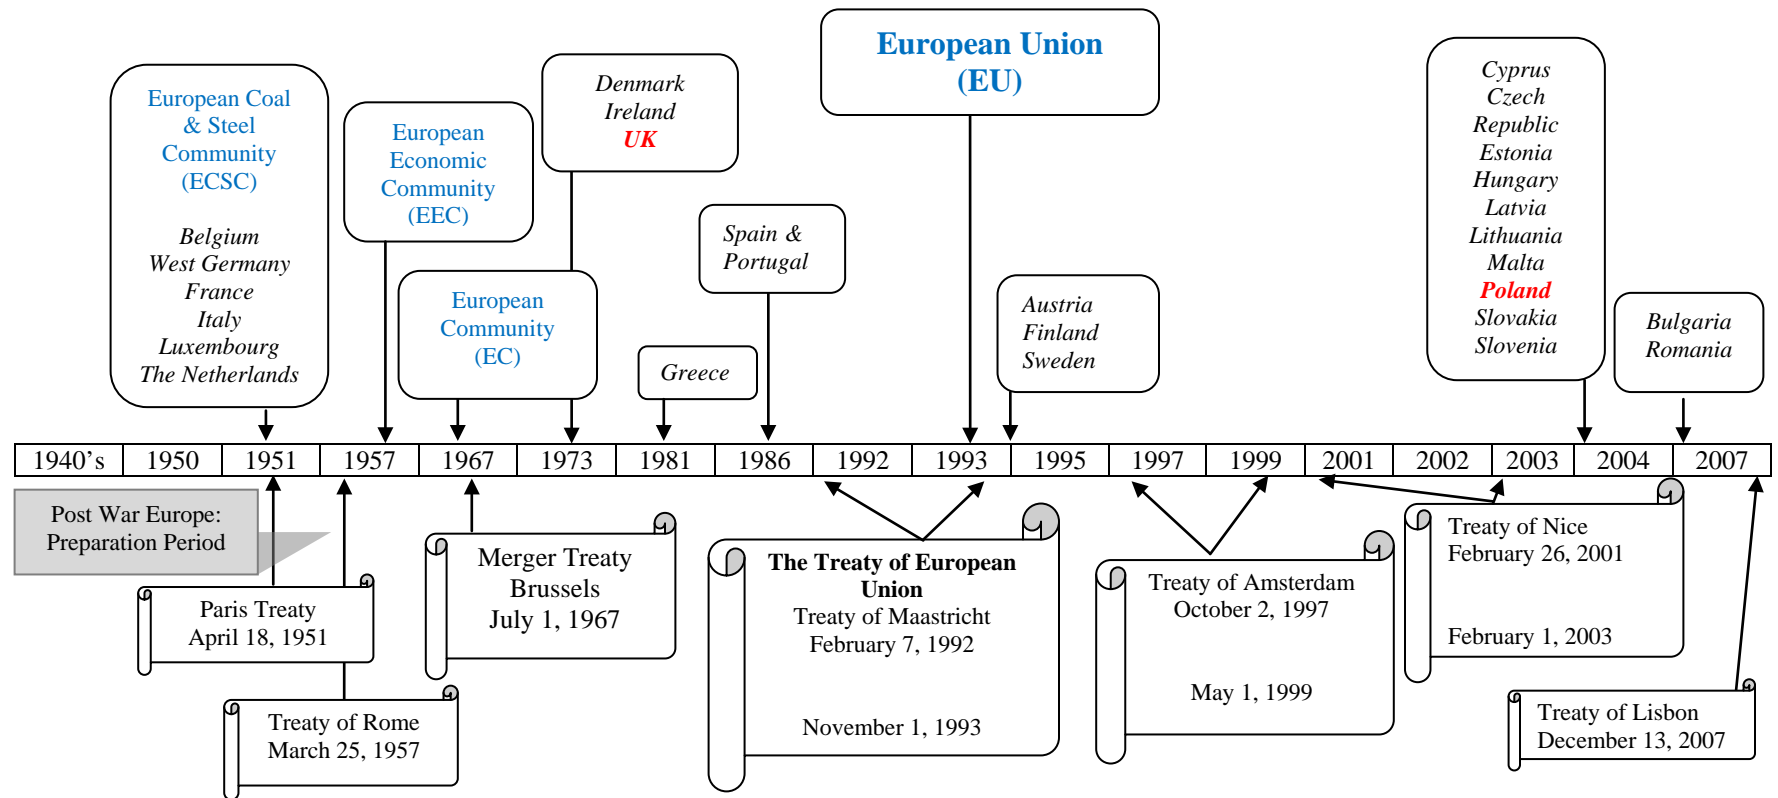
European Coal & Steel Community (ECSC)

Belgium
West Germany
France
Italy
Luxembourg
The Netherlands

European Economic Community (EEC)

Denmark
Ireland
UK

European Community (EC)

Greece

Spain & Portugal

European Union (EU)

Austria
Finland
Sweden

Cyprus
Czech Republic
Estonia
Hungary
Latvia
Lithuania
Malta
Poland
Slovakia
Slovenia

Bulgaria
Romania

| 1940's | 1950 | 1951 | 1957 | 1967 | 1973 | 1981 | 1986 | 1992 | 1993 | 1995 | 1997 | 1999 | 2001 | 2002 | 2003 | 2004 | 2007 |
|---|---|---|---|---|---|---|---|---|---|---|---|---|---|---|---|---|---|

Post War Europe: Preparation Period

Paris Treaty
April 18, 1951

Treaty of Rome
March 25, 1957

Merger Treaty
Brussels
July 1, 1967

The Treaty of European Union
Treaty of Maastricht
February 7, 1992

November 1, 1993

Treaty of Amsterdam
October 2, 1997

May 1, 1999

Treaty of Nice
February 26, 2001

February 1, 2003

Treaty of Lisbon
December 13, 2007